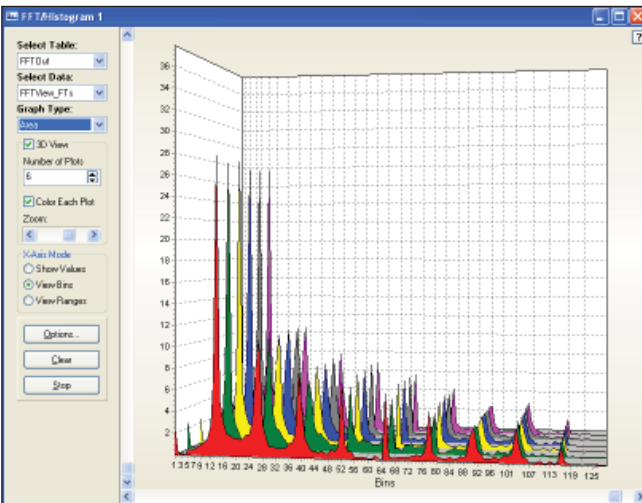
FFT/Histogram 1

Select Table:
FFTOut
Select Data:
FFTView_FTs
Graph Type:
Area
3D View
Number of Plots
6
Color Each Plot
Zoom:
X-Axis Mode
Show Values
View Bins
View Ranges
Options...
Clear
Stop

?

36
34
32
30
28
26
24
22
20
18
16
14
12
10
8
6
4
2

1 3 5 7 9 12 16 20 24 28 32 36 40 44 48 52 56 60 64 68 72 76 80 84 88 92 96 101 107 113 119 125
Bins